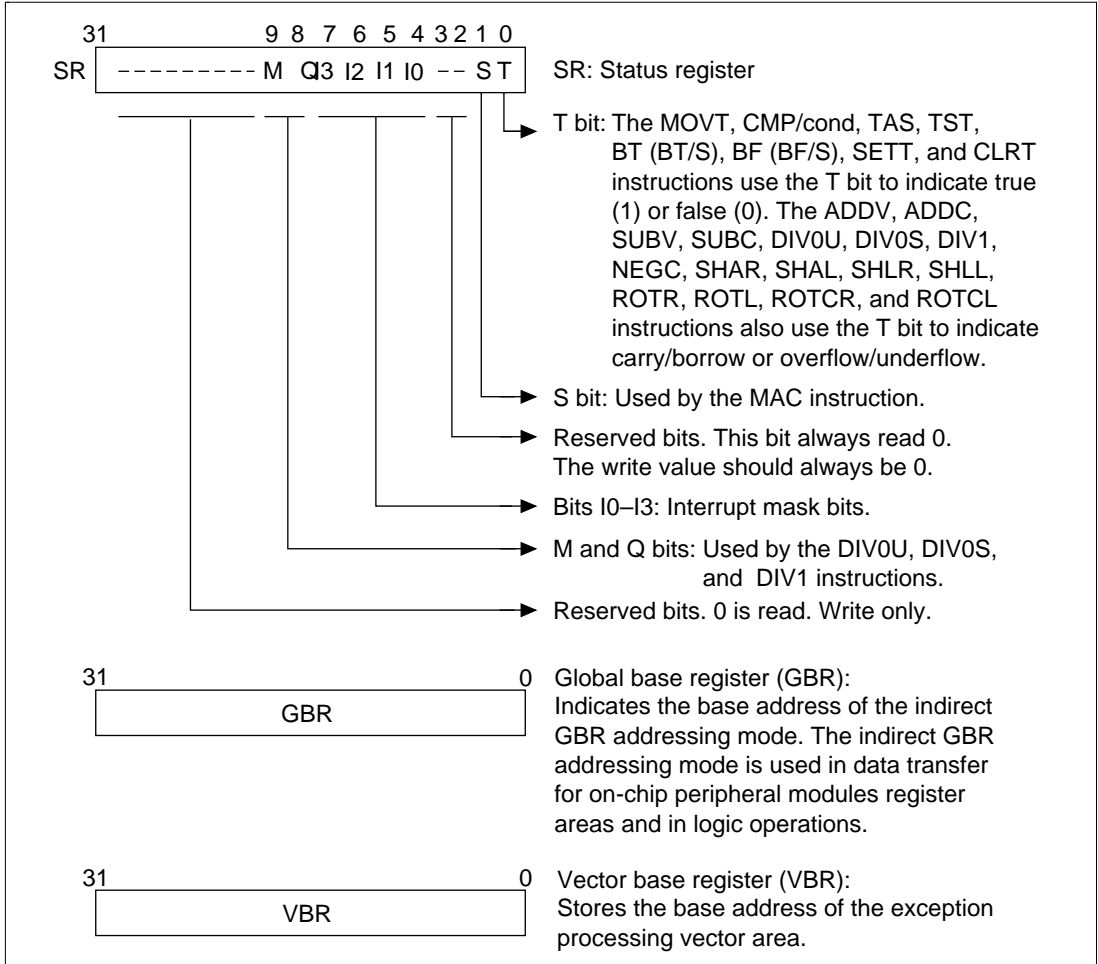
31 9 8 7 6 5 4 3 2 1 0

SR --------- M Q I3 I2 I1 I0 -- S T

SR: Status register

T bit: The MOVT, CMP/cond, TAS, TST, BT (BT/S), BF (BF/S), SETT, and CLRT instructions use the T bit to indicate true (1) or false (0). The ADDV, ADDC, SUBV, SUBC, DIV0U, DIV0S, DIV1, NEGC, SHAR, SHAL, SHLR, SHLL, ROTR, ROTL, ROTCR, and ROTCL instructions also use the T bit to indicate carry/borrow or overflow/underflow.

S bit: Used by the MAC instruction.

Reserved bits. This bit always read 0. The write value should always be 0.

Bits I0–I3: Interrupt mask bits.

M and Q bits: Used by the DIV0U, DIV0S, and DIV1 instructions.

Reserved bits. 0 is read. Write only.

31 0

GBR

Global base register (GBR): Indicates the base address of the indirect GBR addressing mode. The indirect GBR addressing mode is used in data transfer for on-chip peripheral modules register areas and in logic operations.

31 0

VBR

Vector base register (VBR): Stores the base address of the exception processing vector area.